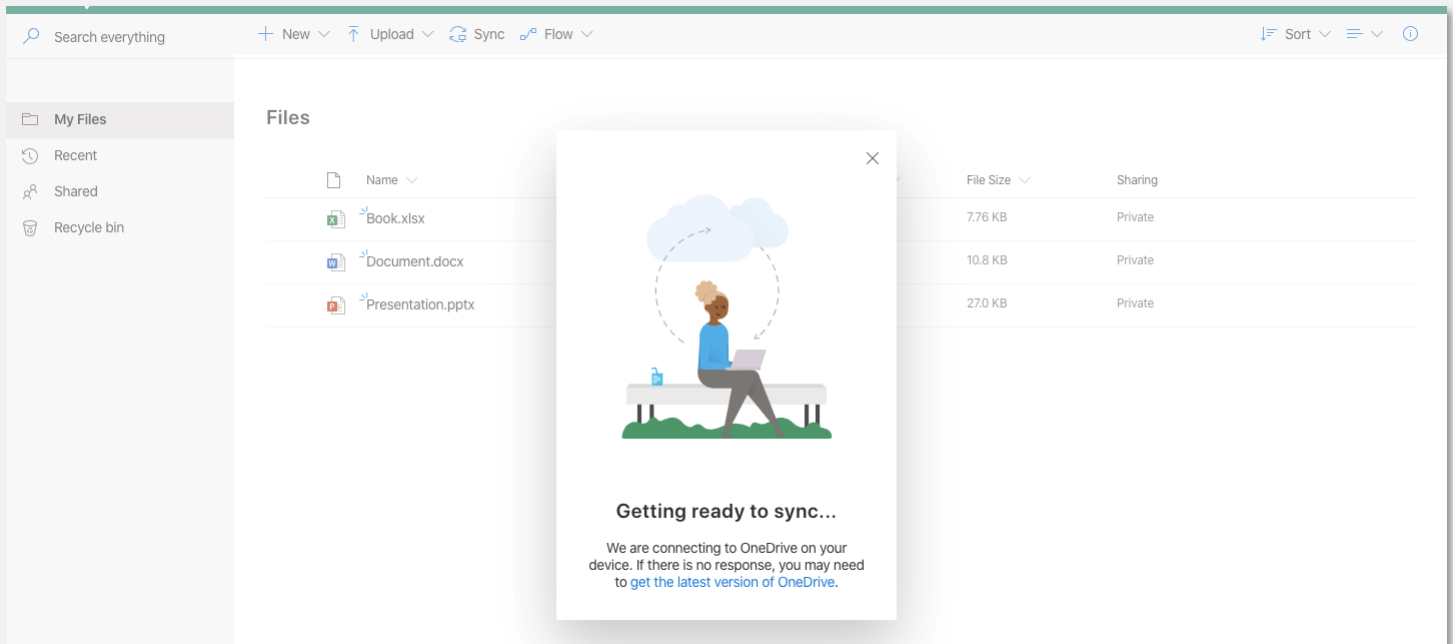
Search everything

New Upload Sync Flow Sort

My Files
Recent
Shared
Recycle bin

Files

| Name | File Size | Sharing |
|---|---|---|
| Book.xlsx | 7.76 KB | Private |
| Document.docx | 10.8 KB | Private |
| Presentation.pptx | 27.0 KB | Private |

Getting ready to sync...

We are connecting to OneDrive on your device. If there is no response, you may need to get the latest version of OneDrive.